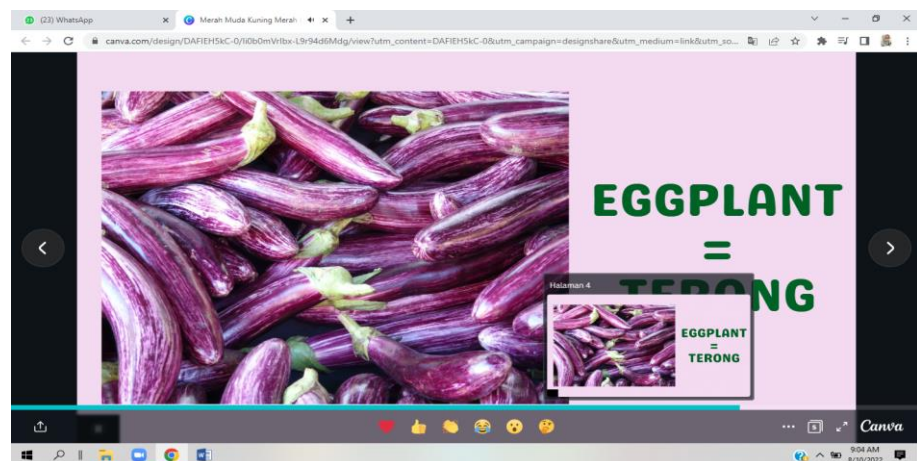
(23) WhatsApp

Merah Muda Kuning Merah

canva.com/design/DAFIEH5kC-0/li0b0mVrlbx-L9r94d6Mdg/view?utm_content=DAFIEH5kC-0&utm_campaign=designshare&utm_medium=link&utm_so...

EGGPLANT
=
TER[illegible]NG

Halaman 4

EGGPLANT
=
TERONG

Canva

9:04 AM
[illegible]